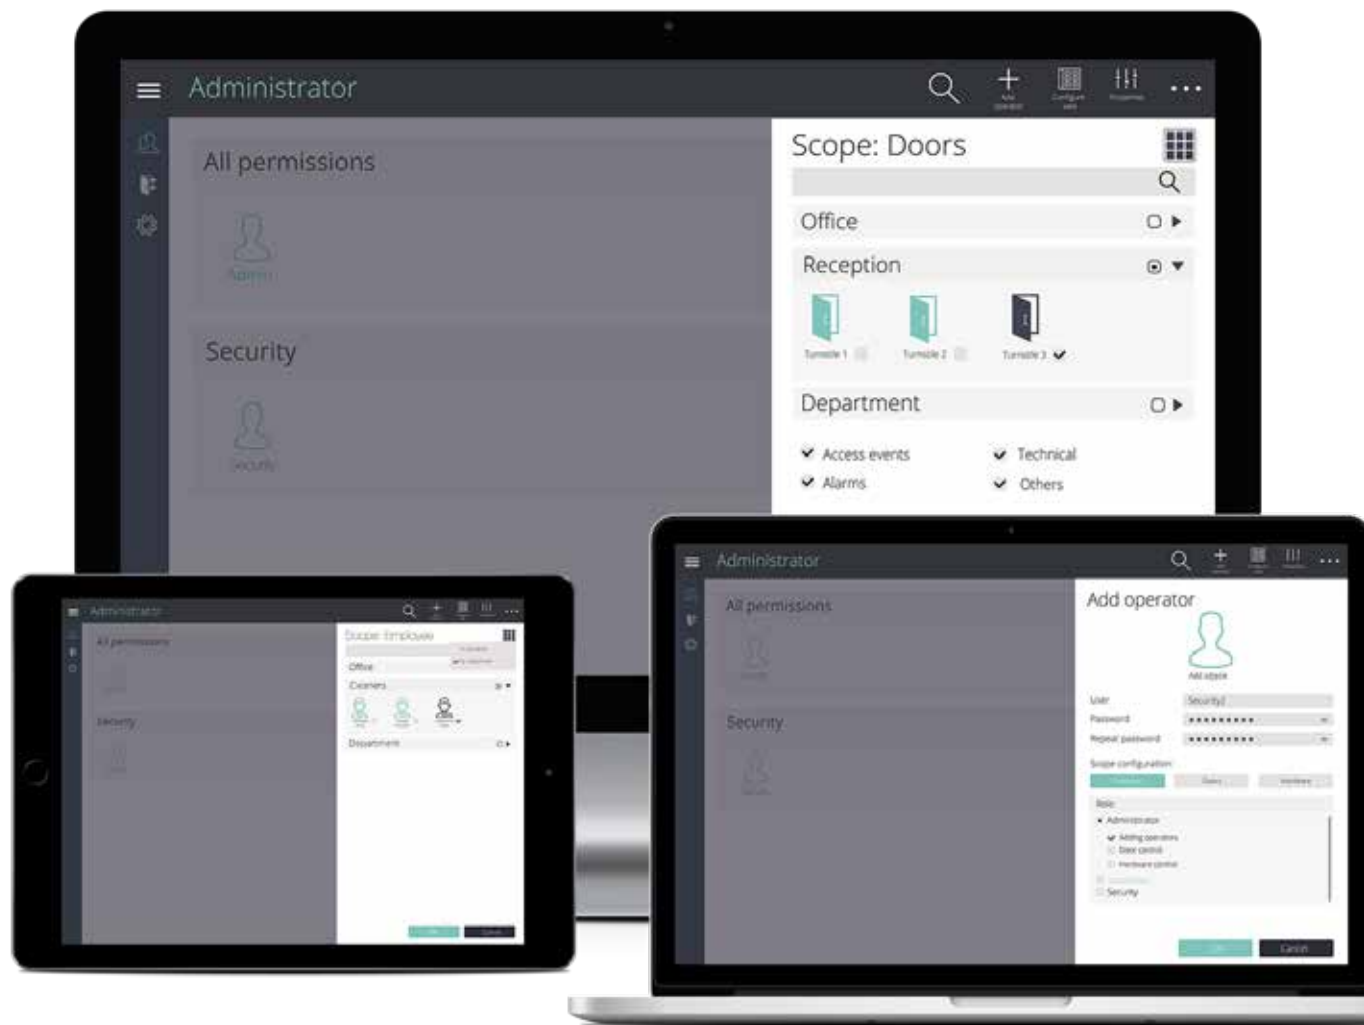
Administrator

All permissions

Admin

Security

Security

Scope: Doors

Office

Reception

Turnstile 1

Turnstile 2

Turnstile 3

Department

Access events

Technical

Alarms

Others

Administrator

All permissions

Security

Scope: Employee

Office

Cleaners

Department

Administrator

All permissions

Security

Add operator

Add object

User

Security1

Password

•••••••••

Repeat password

•••••••••

Scope configuration

Role

Administrator

Adding operators

Door control

Hardware control

Security

Cancel